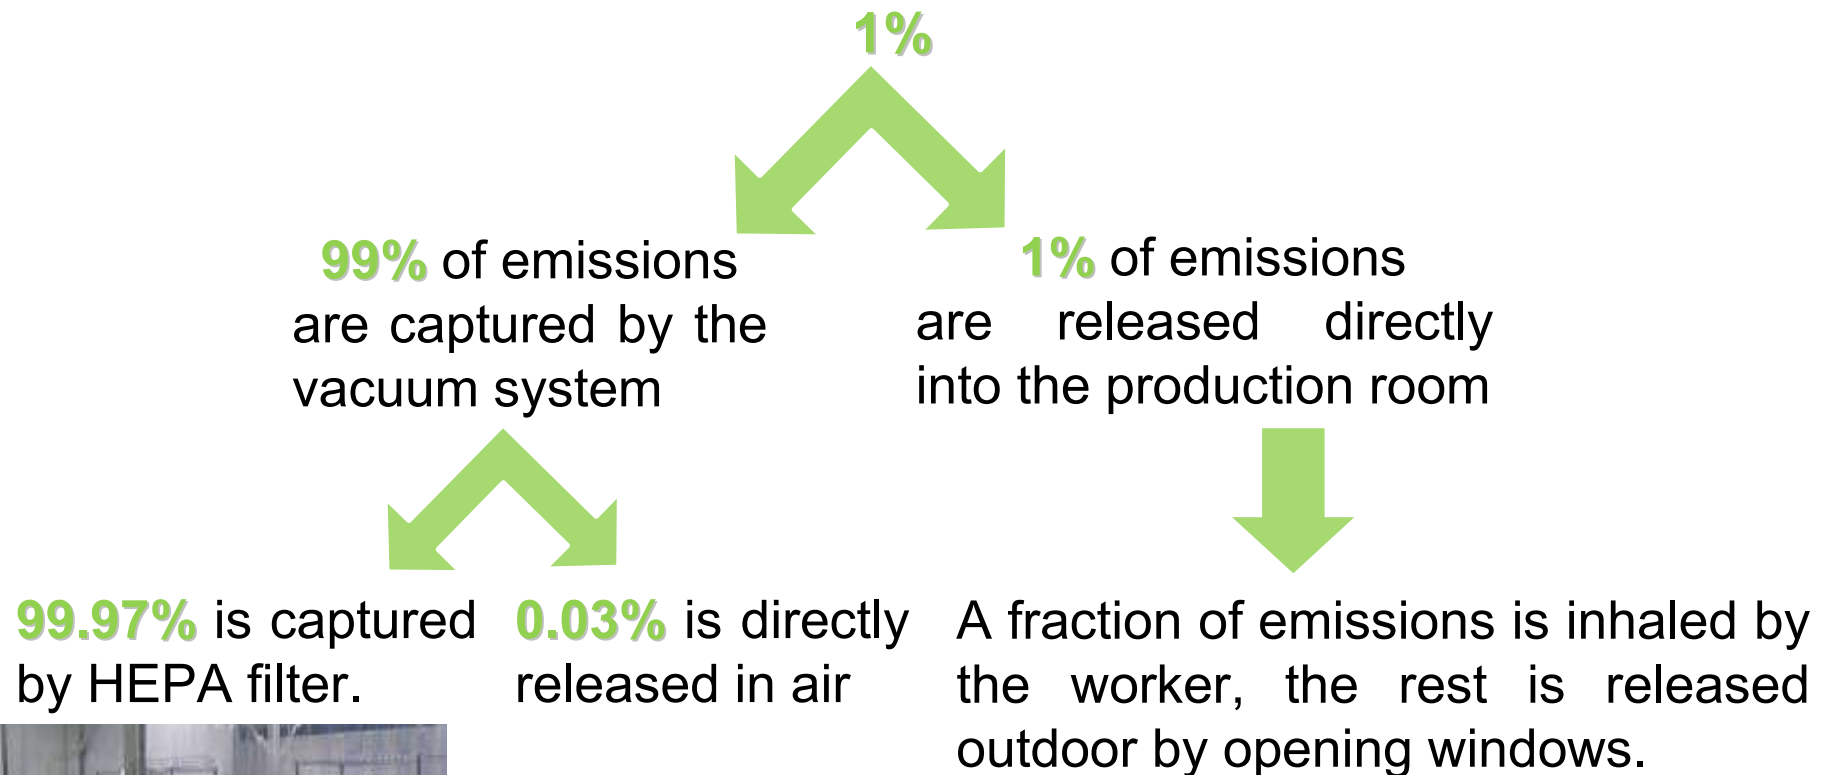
1%

99% of emissions are captured by the vacuum system

1% of emissions are released directly into the production room

99.97% is captured by HEPA filter.

0.03% is directly released in air

A fraction of emissions is inhaled by the worker, the rest is released outdoor by opening windows.